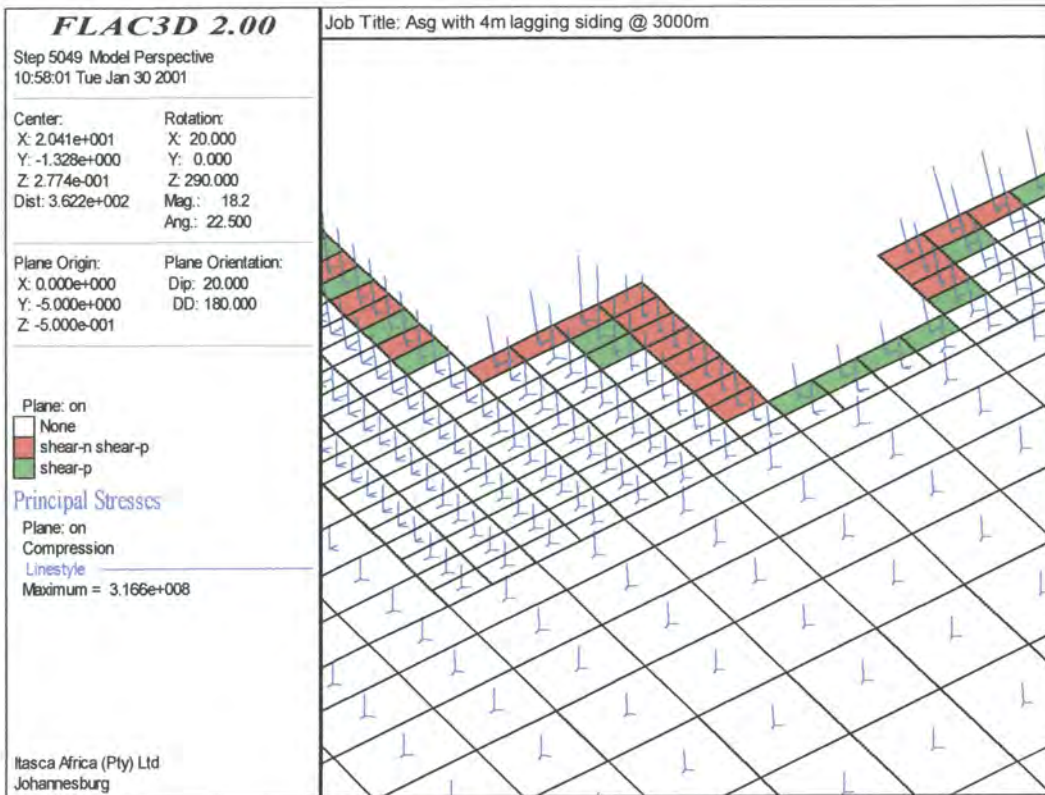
FLAC3D 2.00

Step 5049 Model Perspective
10:58:01 Tue Jan 30 2001

Center:
X: 2.041e+001
Y: -1.328e+000
Z: 2.774e-001
Dist: 3.622e+002

Rotation:
X: 20.000
Y: 0.000
Z: 290.000
Mag.: 18.2
Ang.: 22.500

Plane Origin:
X: 0.000e+000
Y: -5.000e+000
Z: -5.000e-001

Plane Orientation:
Dip: 20.000
DD: 180.000

Plane: on
None
shear-n shear-p
shear-p

Principal Stresses
Plane: on
Compression
Linestyle
Maximum = 3.166e+008

Itasca Africa (Pty) Ltd
Johannesburg

Job Title: Asg with 4m lagging siding @ 3000m